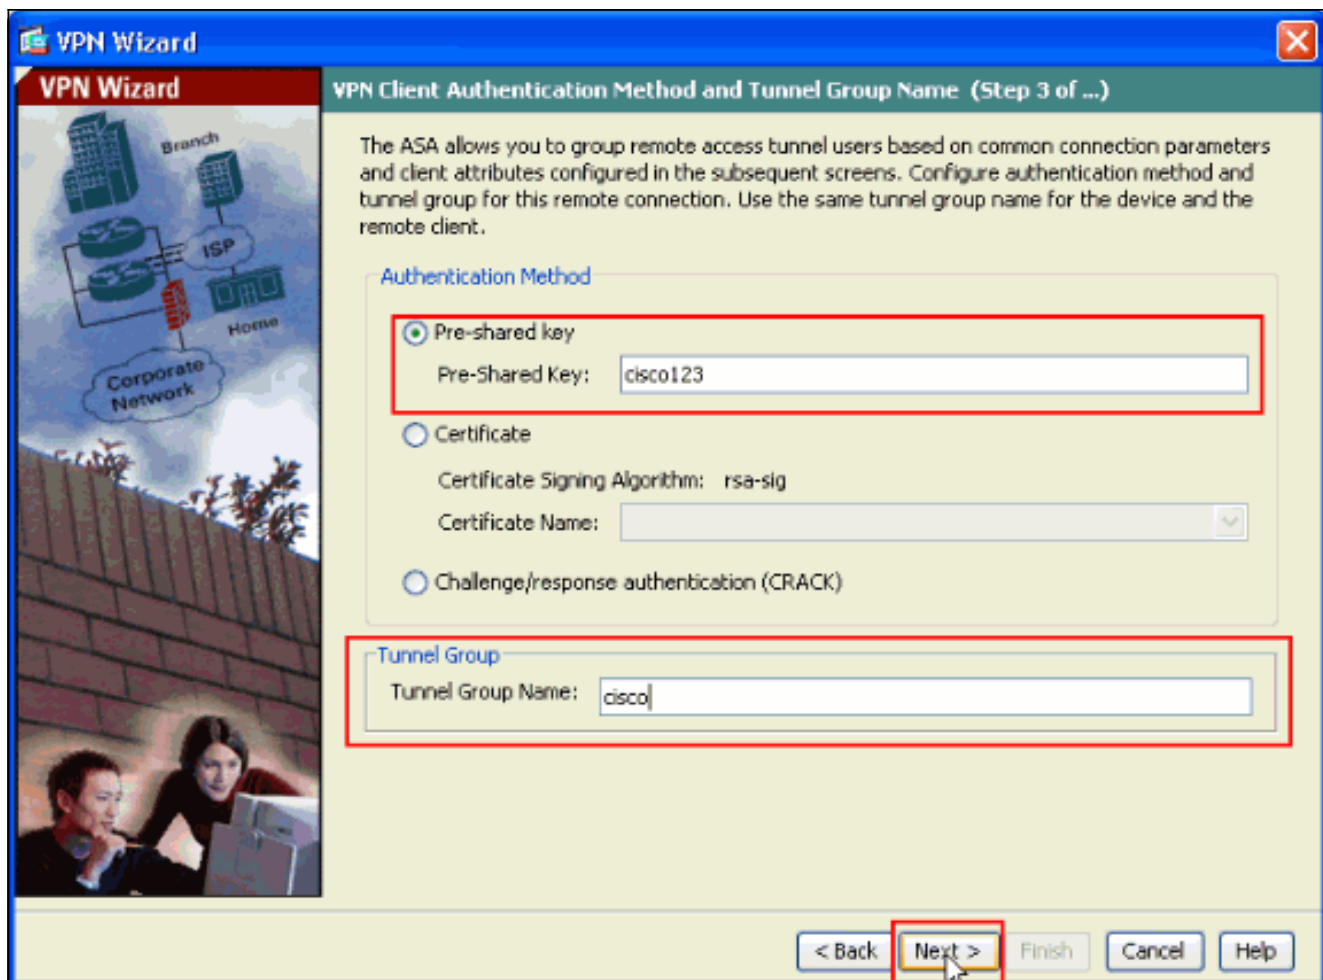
VPN Wizard

VPN Wizard

Branch

ISP

Home

Corporate Network

VPN Client Authentication Method and Tunnel Group Name (Step 3 of ...)

The ASA allows you to group remote access tunnel users based on common connection parameters and client attributes configured in the subsequent screens. Configure authentication method and tunnel group for this remote connection. Use the same tunnel group name for the device and the remote client.

Authentication Method

Pre-shared key

Pre-Shared Key: cisco123

Certificate

Certificate Signing Algorithm: rsa-sig

Certificate Name:

Challenge/response authentication (CRACK)

Tunnel Group

Tunnel Group Name: cisco

< Back   Next >   Finish   Cancel   Help